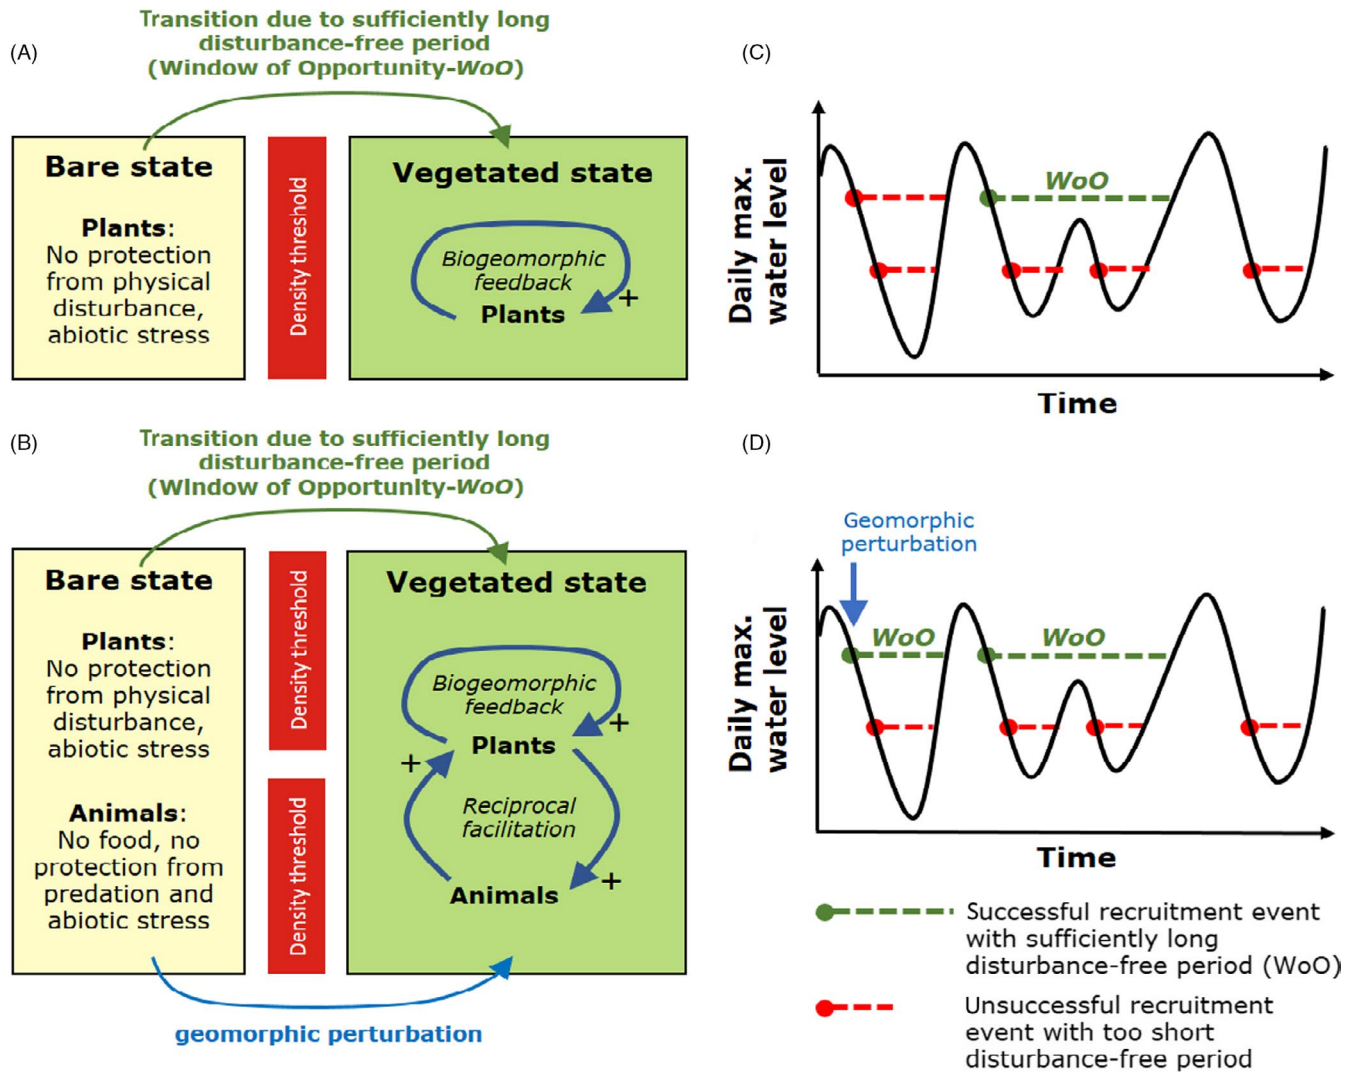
(A)

Transition due to sufficiently long disturbance-free period (Window of Opportunity-WoO)

Bare state

Plants: No protection from physical disturbance, abiotic stress

Density threshold

Vegetated state

Biogeomorphic feedback

Plants

+

(C)

Daily max. water level

WoO

Time

(B)

Transition due to sufficiently long disturbance-free period (Window of Opportunity-WoO)

Bare state

Plants: No protection from physical disturbance, abiotic stress

Animals: No food, no protection from predation and abiotic stress

Density threshold

Density threshold

Vegetated state

Biogeomorphic feedback

Plants

Reciprocal facilitation

Animals

+

+

+

geomorphic perturbation

(D)

Geomorphic perturbation

Daily max. water level

WoO

WoO

Time

Successful recruitment event with sufficiently long disturbance-free period (WoO)

Unsuccessful recruitment event with too short disturbance-free period